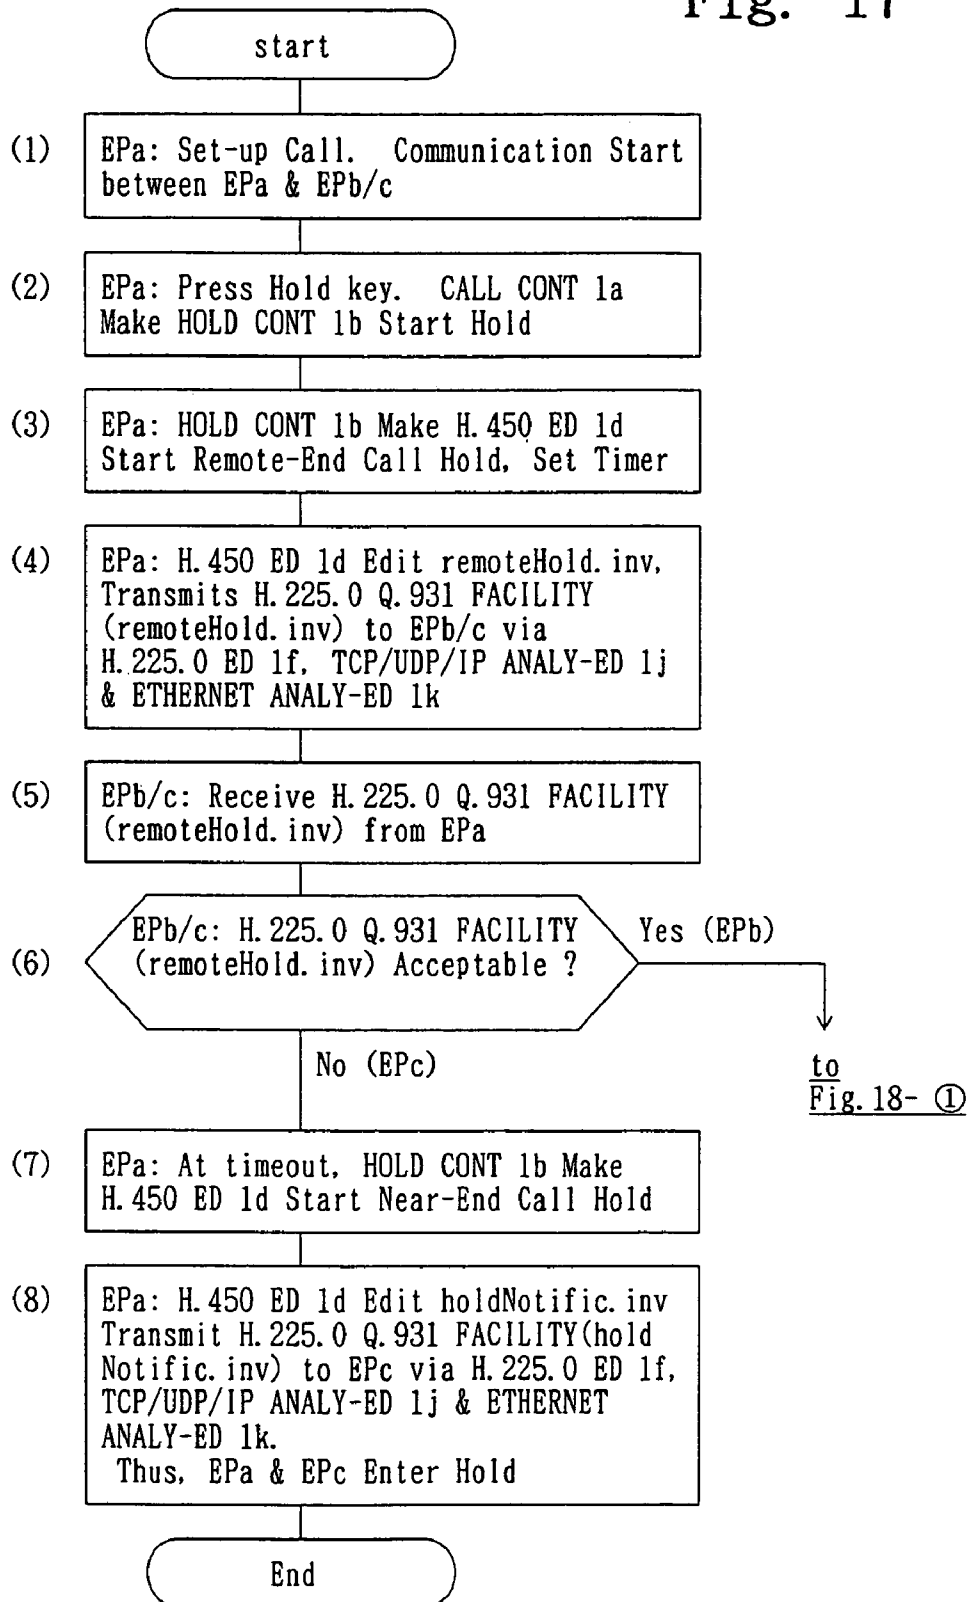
Fig. 17

start

(1) EPa: Set-up Call. Communication Start between EPa & EPb/c

(2) EPa: Press Hold key. CALL CONT 1a Make HOLD CONT 1b Start Hold

(3) EPa: HOLD CONT 1b Make H.450 ED 1d Start Remote-End Call Hold, Set Timer

(4) EPa: H.450 ED 1d Edit remoteHold.inv, Transmits H.225.0 Q.931 FACILITY (remoteHold.inv) to EPb/c via H.225.0 ED 1f, TCP/UDP/IP ANALY-ED 1j & ETHERNET ANALY-ED 1k

(5) EPb/c: Receive H.225.0 Q.931 FACILITY (remoteHold.inv) from EPa

(6) EPb/c: H.225.0 Q.931 FACILITY (remoteHold.inv) Acceptable ?

Yes (EPb)

to Fig. 18- ①

No (EPc)

(7) EPa: At timeout, HOLD CONT 1b Make H.450 ED 1d Start Near-End Call Hold

(8) EPa: H.450 ED 1d Edit holdNotific.inv Transmit H.225.0 Q.931 FACILITY(hold Notific.inv) to EPc via H.225.0 ED 1f, TCP/UDP/IP ANALY-ED 1j & ETHERNET ANALY-ED 1k.
Thus, EPa & EPc Enter Hold

End